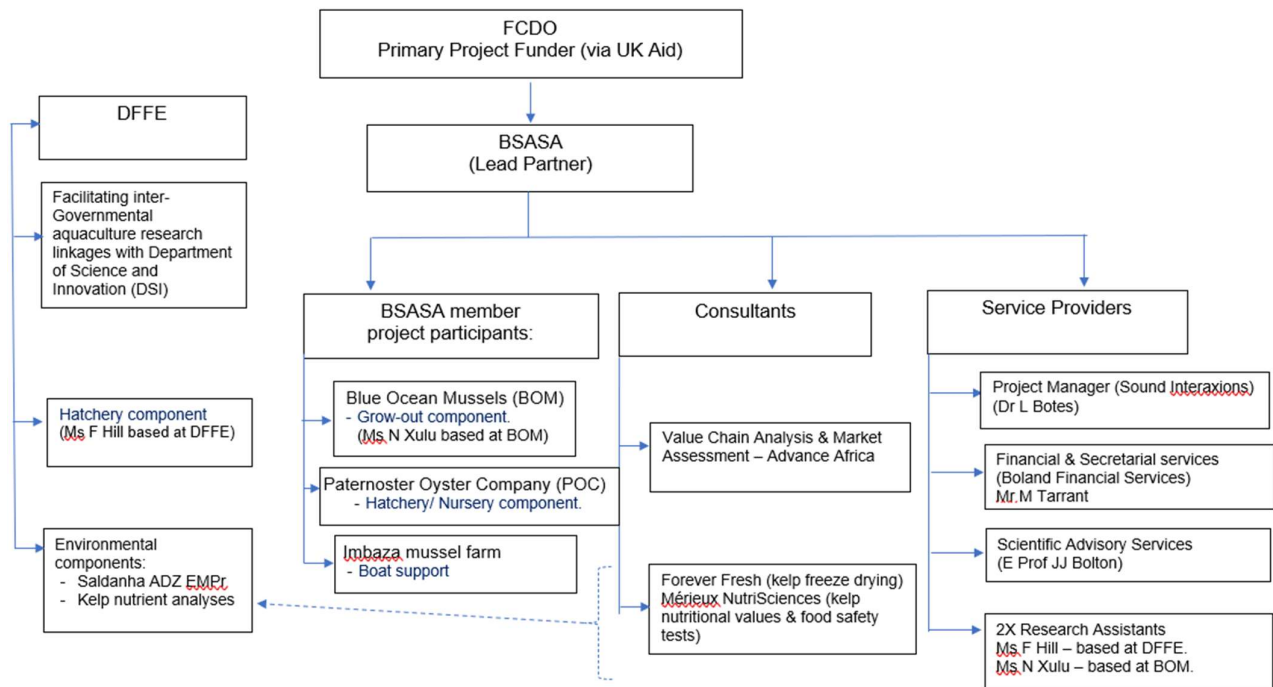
FCDO
Primary Project Funder (via UK Aid)

BSASA
(Lead Partner)

DFFE

Facilitating inter-Governmental aquaculture research linkages with Department of Science and Innovation (DSI)

Hatchery component
(Ms F Hill based at DFFE)

Environmental components:
- Saldanha ADZ EMPr
- Kelp nutrient analyses

BSASA member project participants:

Blue Ocean Mussels (BOM)
- Grow-out component.
(Ms N Xulu based at BOM)

Paternoster Oyster Company (POC)
- Hatchery/ Nursery component.

Imbaza mussel farm
- Boat support

Consultants

Value Chain Analysis & Market Assessment – Advance Africa

Forever Fresh (kelp freeze drying)
Mérieux NutriSciences (kelp nutritional values & food safety tests)

Service Providers

Project Manager (Sound Interaxions)
(Dr L Botes)

Financial & Secretarial services
(Boland Financial Services)
Mr M Tarrant

Scientific Advisory Services
(E Prof JJ Bolton)

2X Research Assistants
Ms F Hill – based at DFFE.
Ms N Xulu – based at BOM.